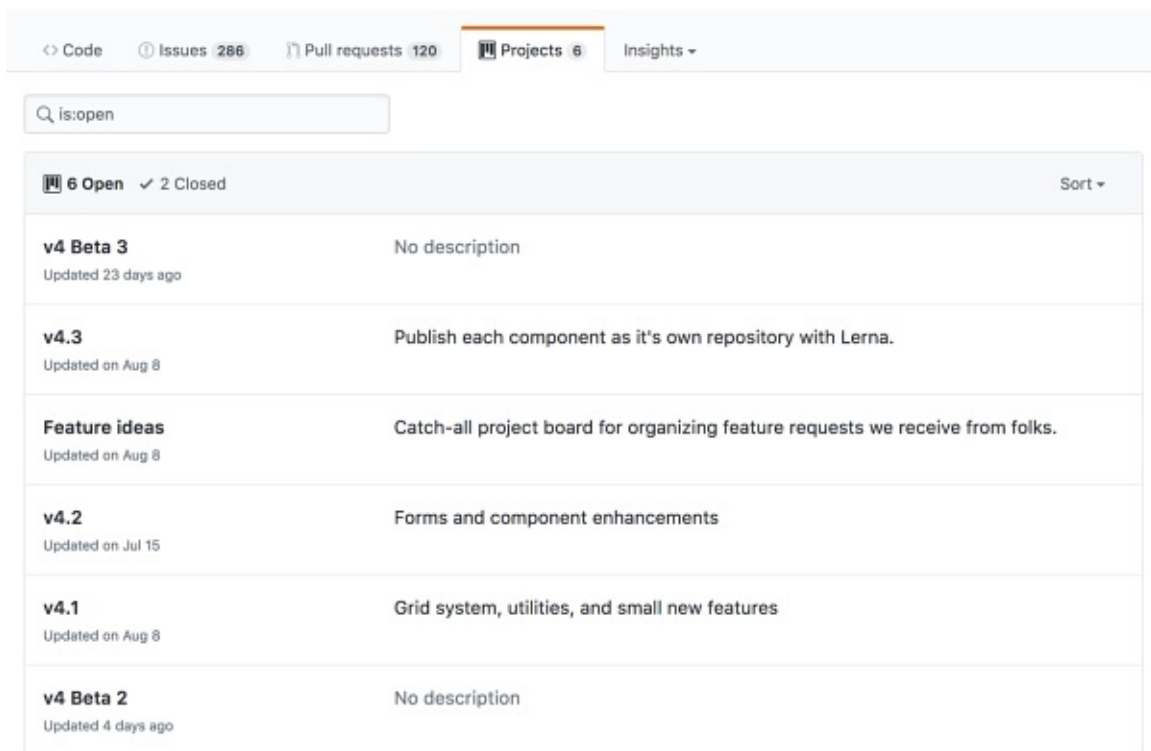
<> Code Issues 286 Pull requests 120 Projects 6 Insights

is:open

6 Open ✓ 2 Closed

Sort

v4 Beta 3
Updated 23 days ago

No description

v4.3
Updated on Aug 8

Publish each component as it's own repository with Lerna.

Feature ideas
Updated on Aug 8

Catch-all project board for organizing feature requests we receive from folks.

v4.2
Updated on Jul 15

Forms and component enhancements

v4.1
Updated on Aug 8

Grid system, utilities, and small new features

v4 Beta 2
Updated 4 days ago

No description